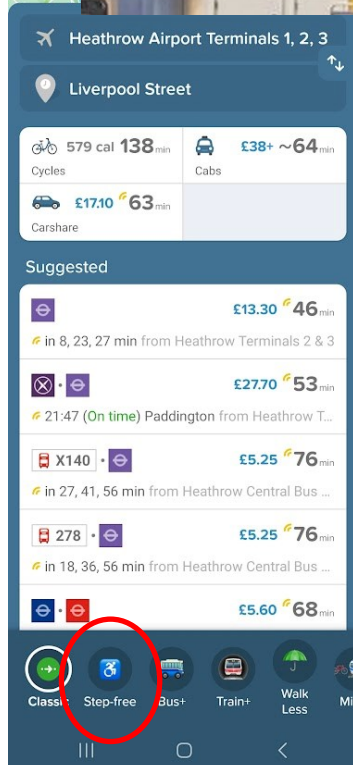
Heathrow Airport Terminals 1, 2, 3

Liverpool Street

579 cal 138 min
Cycles

£38+ ~64 min
Cabs

£17.10 63 min
Carshare

Suggested

£13.30 46 min
in 8, 23, 27 min from Heathrow Terminals 2 & 3

£27.70 53 min
21:47 (On time) Paddington from Heathrow T...

X140
£5.25 76 min
in 27, 41, 56 min from Heathrow Central Bus ...

278
£5.25 76 min
in 18, 36, 56 min from Heathrow Central Bus ...

£5.60 68 min

Classic
Step-free
Bus+
Train+
Walk Less
Mi